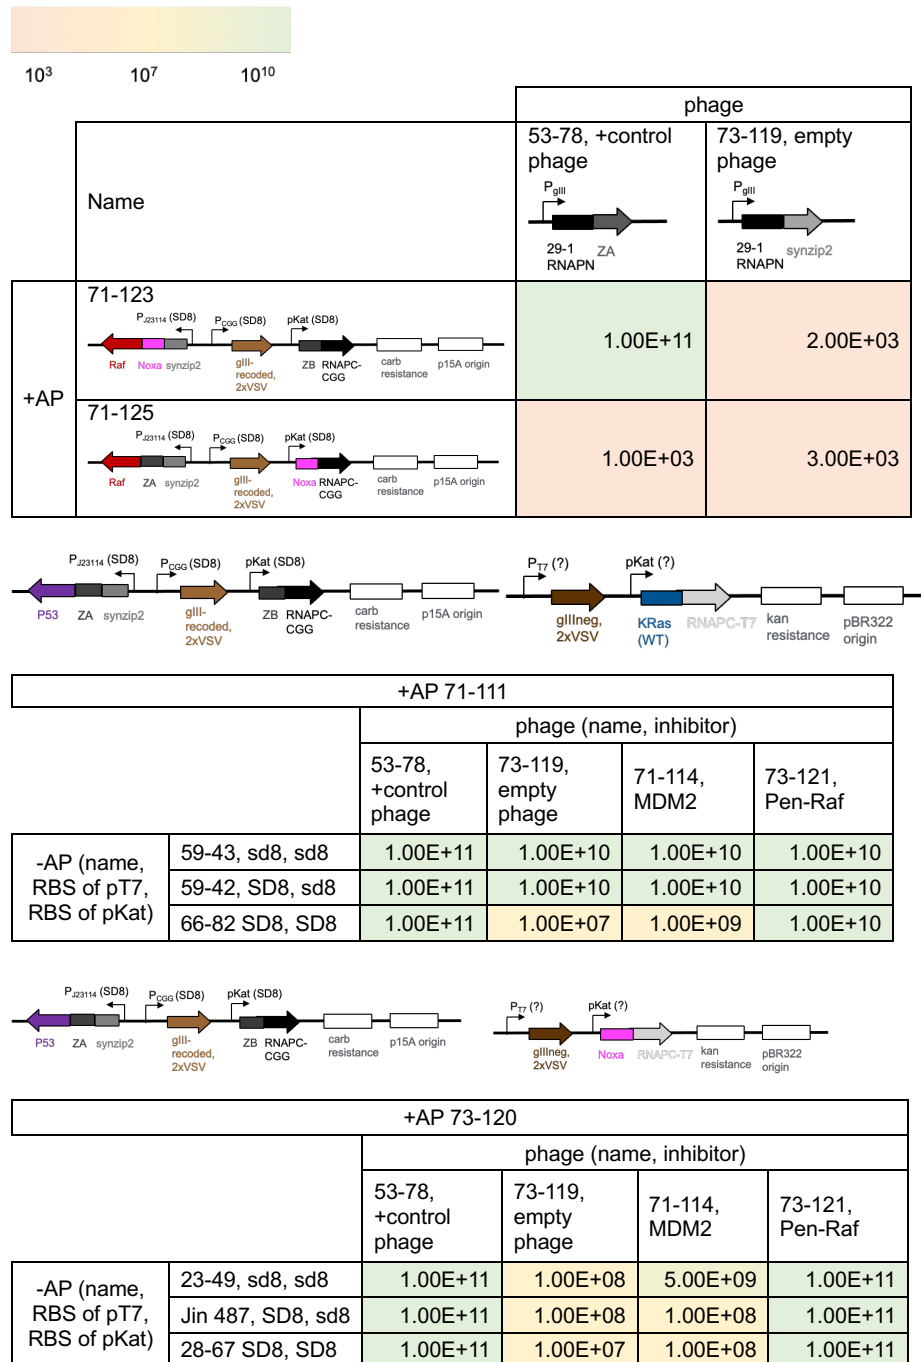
$10^3$ $10^7$ $10^{10}$

| | | phage | |
|---|---|---|---|
| | Name | 53-78, +control phage $P_{gIII}$ 29-1 RNAPN ZA | 73-119, empty phage $P_{gIII}$ 29-1 RNAPN synzip2 |
| +AP | 71-123 $P_{J23114}$ (SD8) $P_{CGG}$ (SD8) pKat (SD8) Raf Noxa synzip2 gIII-recoded, 2xVSV ZB RNAPC-CGG carb resistance p15A origin | 1.00E+11 | 2.00E+03 |
| | 71-125 $P_{J23114}$ (SD8) $P_{CGG}$ (SD8) pKat (SD8) Raf ZA synzip2 gIII-recoded, 2xVSV Noxa RNAPC-CGG carb resistance p15A origin | 1.00E+03 | 3.00E+03 |

$P_{J23114}$ (SD8) $P_{CGG}$ (SD8) pKat (SD8) P53 ZA synzip2 gIII-recoded, 2xVSV ZB RNAPC-CGG carb resistance p15A origin

$P_{T7}$ (?) pKat (?) gIIIneg, 2xVSV KRas (WT) RNAPC-T7 kan resistance pBR322 origin

| +AP 71-111 | | | | | |
|---|---|---|---|---|---|
| | | phage (name, inhibitor) | | | |
| | | 53-78, +control phage | 73-119, empty phage | 71-114, MDM2 | 73-121, Pen-Raf |
| -AP (name, RBS of pT7, RBS of pKat) | 59-43, sd8, sd8 | 1.00E+11 | 1.00E+10 | 1.00E+10 | 1.00E+10 |
| | 59-42, SD8, sd8 | 1.00E+11 | 1.00E+10 | 1.00E+10 | 1.00E+10 |
| | 66-82 SD8, SD8 | 1.00E+11 | 1.00E+07 | 1.00E+09 | 1.00E+10 |

$P_{J23114}$ (SD8) $P_{CGG}$ (SD8) pKat (SD8) P53 ZA synzip2 gIII-recoded, 2xVSV ZB RNAPC-CGG carb resistance p15A origin

$P_{T7}$ (?) pKat (?) gIIIneg, 2xVSV Noxa RNAPC-T7 kan resistance pBR322 origin

| +AP 73-120 | | | | | |
|---|---|---|---|---|---|
| | | phage (name, inhibitor) | | | |
| | | 53-78, +control phage | 73-119, empty phage | 71-114, MDM2 | 73-121, Pen-Raf |
| -AP (name, RBS of pT7, RBS of pKat) | 23-49, sd8, sd8 | 1.00E+11 | 1.00E+08 | 5.00E+09 | 1.00E+11 |
| | Jin 487, SD8, sd8 | 1.00E+11 | 1.00E+08 | 1.00E+08 | 1.00E+11 |
| | 28-67 SD8, SD8 | 1.00E+11 | 1.00E+07 | 1.00E+08 | 1.00E+11 |